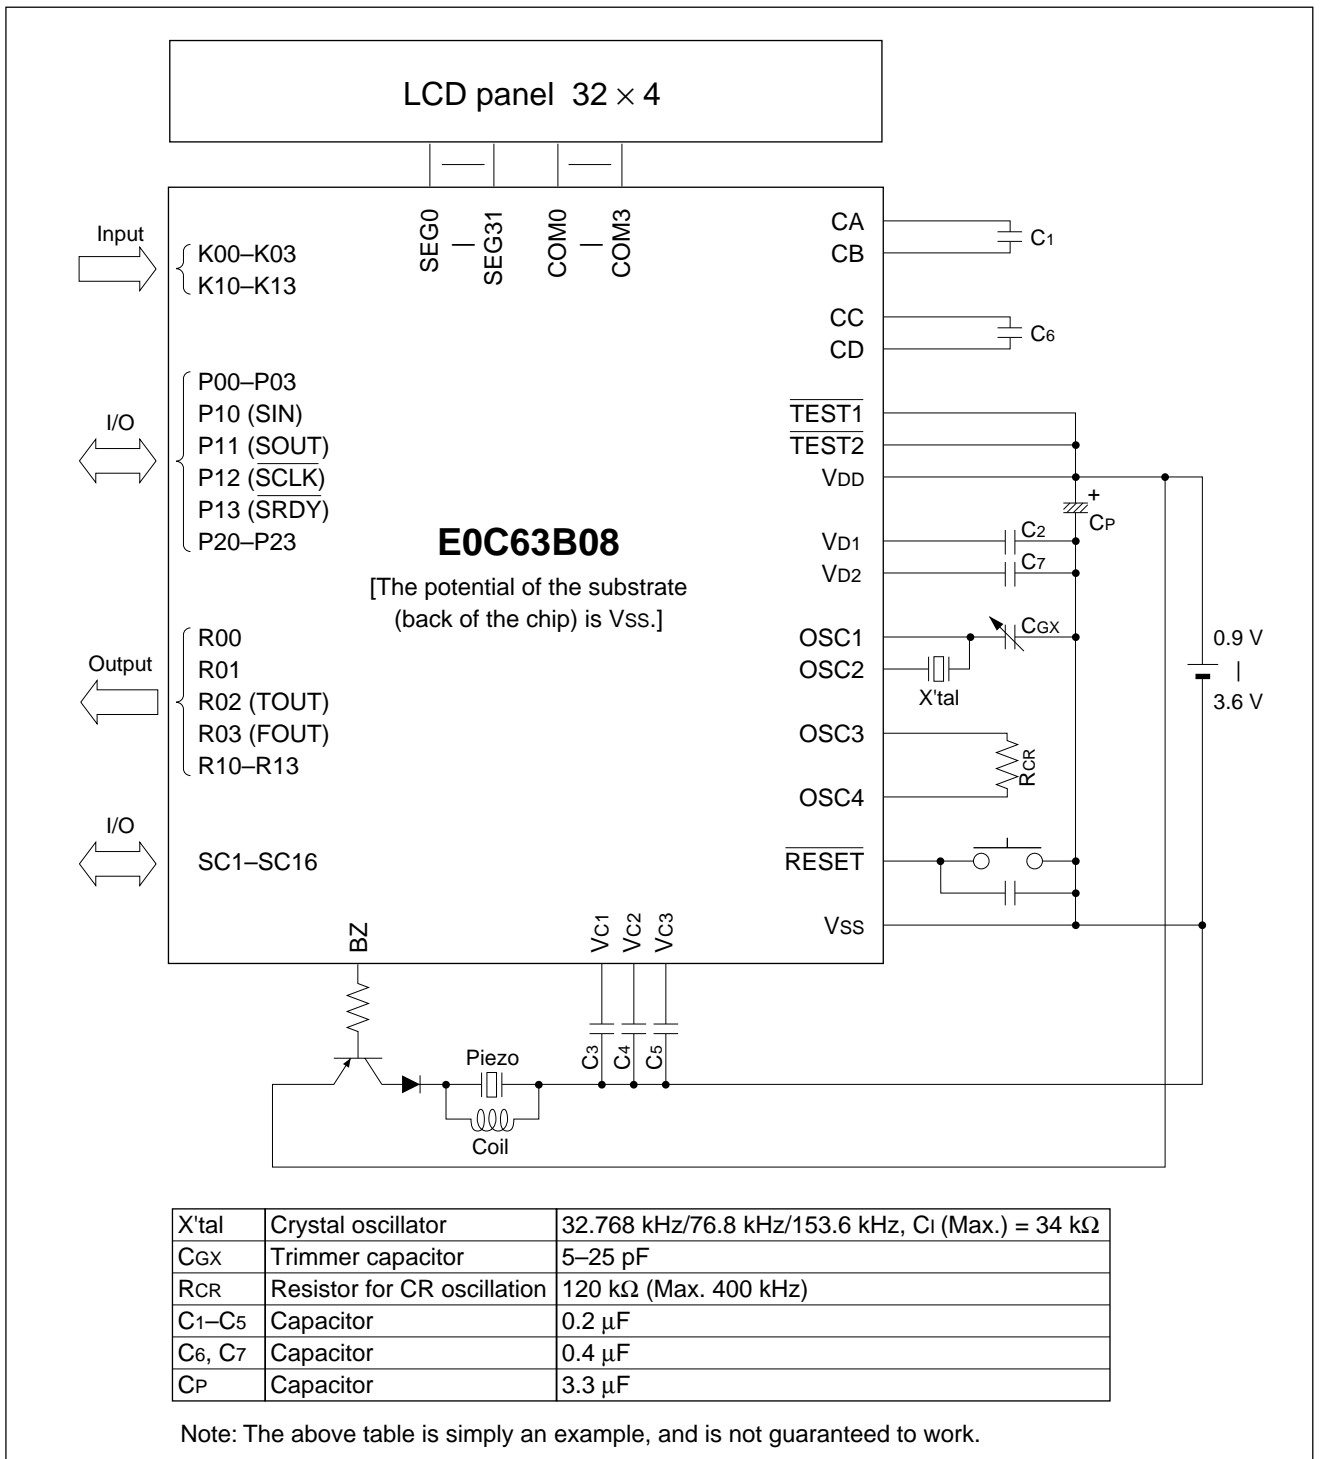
LCD panel $32 \times 4$

Input
K00–K03
K10–K13

SEG0
—
SEG31
COM0
—
COM3

CA
CB
C1
CC
CD
C6

I/O
P00–P03
P10 (SIN)
P11 (SOUT)
P12 ($\overline{SCLK}$)
P13 ($\overline{SRDY}$)
P20–P23

$\overline{TEST1}$
$\overline{TEST2}$
VDD
+
CP

E0C63B08
[The potential of the substrate (back of the chip) is VSS.]

VD1
C2
VD2
C7

Output
R00
R01
R02 (TOUT)
R03 (FOUT)
R10–R13

OSC1
CGX
OSC2
X'tal
0.9 V
|
3.6 V

OSC3
RCR
OSC4

I/O
SC1–SC16

$\overline{RESET}$

VSS

BZ
VC1
VC2
VC3

Piezo
Coil
C3
C4
C5

| X'tal | Crystal oscillator | 32.768 kHz/76.8 kHz/153.6 kHz, CI (Max.) = 34 kΩ |
|---|---|---|
| CGX | Trimmer capacitor | 5–25 pF |
| RCR | Resistor for CR oscillation | 120 kΩ (Max. 400 kHz) |
| C1–C5 | Capacitor | 0.2 µF |
| C6, C7 | Capacitor | 0.4 µF |
| CP | Capacitor | 3.3 µF |

Note: The above table is simply an example, and is not guaranteed to work.